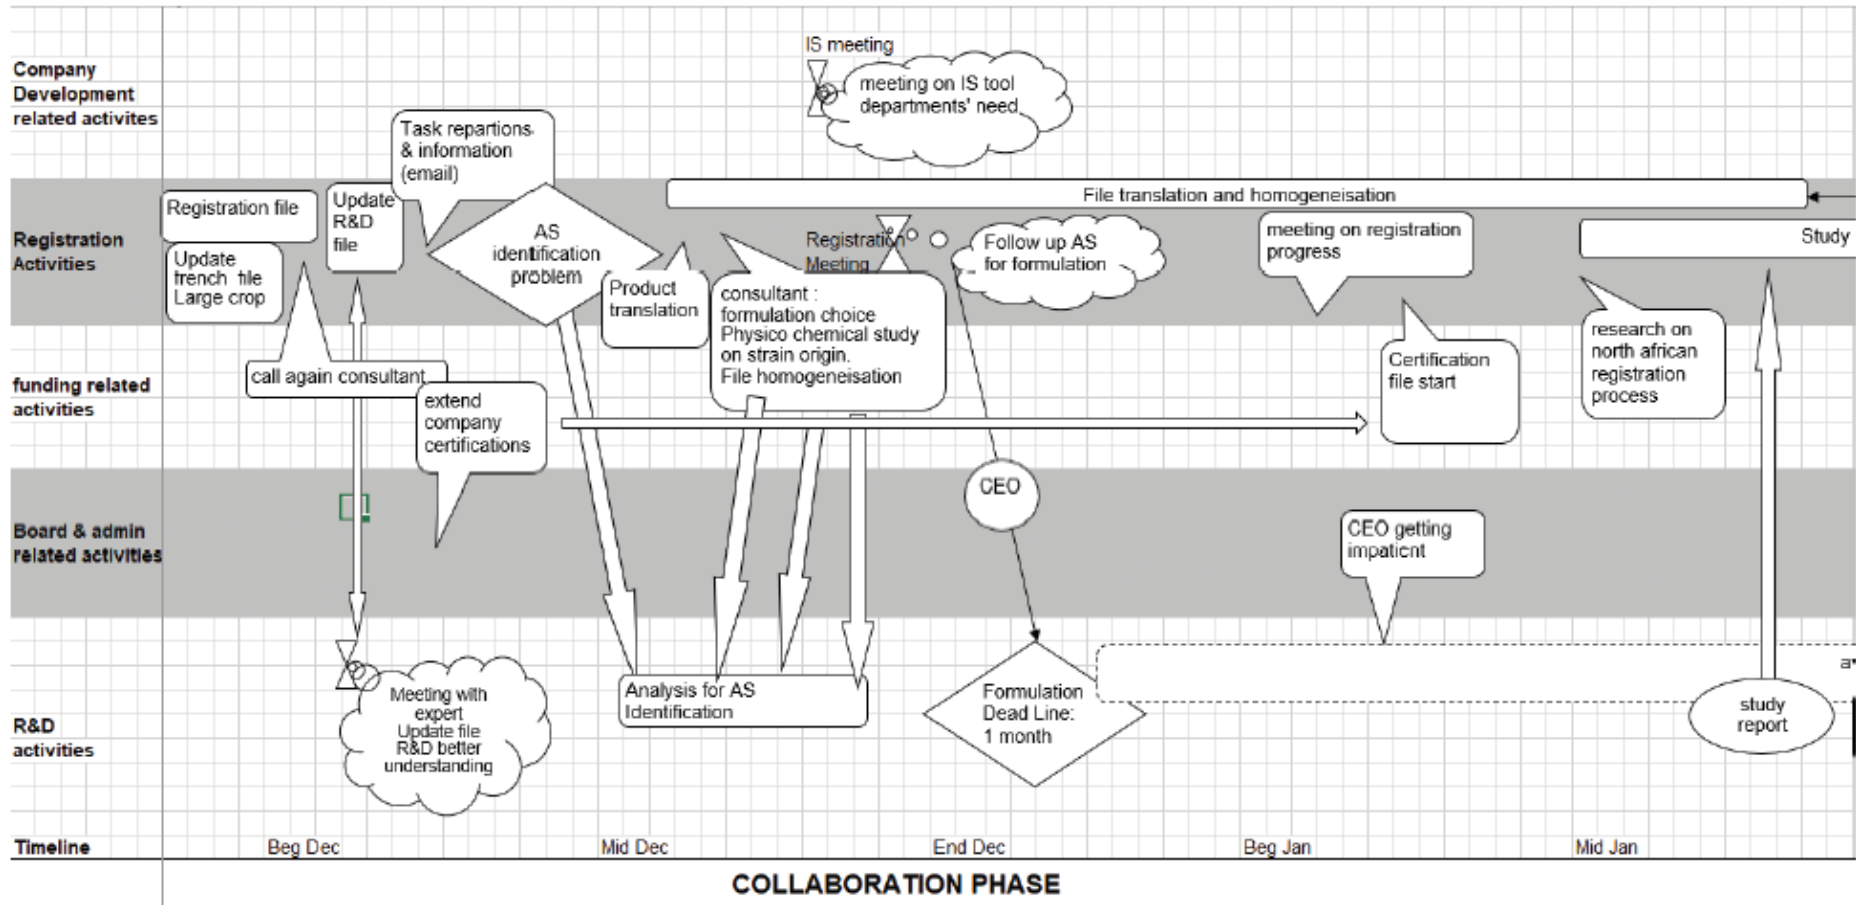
Company Development related activites

Registration Activities

funding related activities

Board & admin related activities

R&D activities

Timeline

IS meeting

meeting on IS tool departments' need

Task repartions & information (email)

File translation and homogeneisation

Registration file

Update R&D file

Update french file Large crop

AS identification problem

Registration Meeting

Follow up AS for formulation

meeting on registration progress

Study

Product translation

consultant : formulation choice Physico chemical study on strain origin. File homogeneisation

call again consultant

extend company certifications

Certification file start

research on north african registration process

CEO

CEO getting impatient

Meeting with expert Update file R&D better understanding

Analysis for AS Identification

Formulation Dead Line: 1 month

a

study report

Beg Dec

Mid Dec

End Dec

Beg Jan

Mid Jan

COLLABORATION PHASE